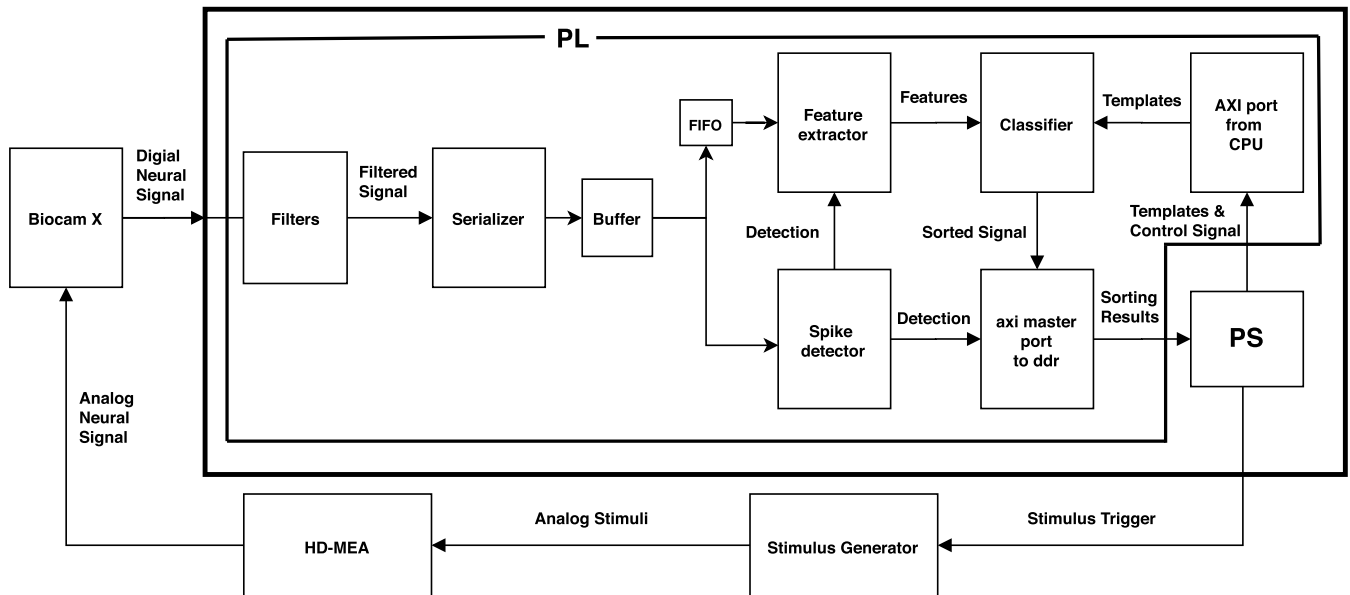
PL

Biocam X

Digial Neural Signal

Filters

Filtered Signal

Serializer

Buffer

FIFO

Feature extractor

Features

Classifier

Templates

AXI port from CPU

Detection

Sorted Signal

Templates & Control Signal

Spike detector

Detection

axi master port to ddr

Sorting Results

PS

Analog Neural Signal

HD-MEA

Analog Stimuli

Stimulus Generator

Stimulus Trigger